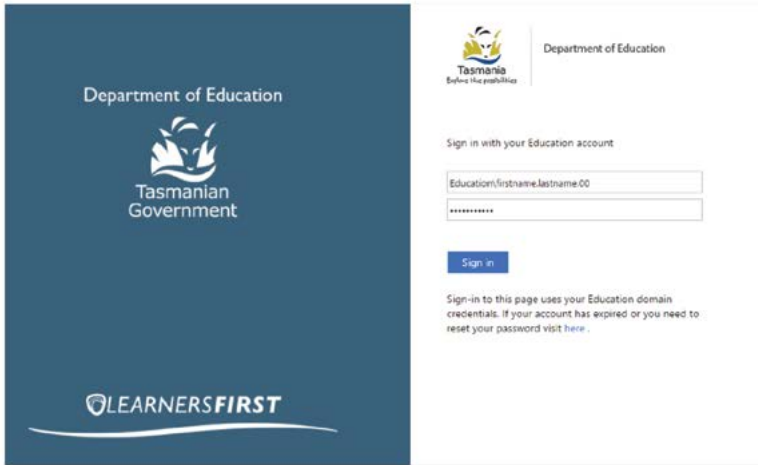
Department of Education

Tasmanian Government

LEARNERSFIRST

Tasmania
Explore the possibilities

Department of Education

Sign in with your Education account

Education\firstname.lastname.00

••••••••••••

Sign in

Sign-in to this page uses your Education domain credentials. If your account has expired or you need to reset your password visit here .